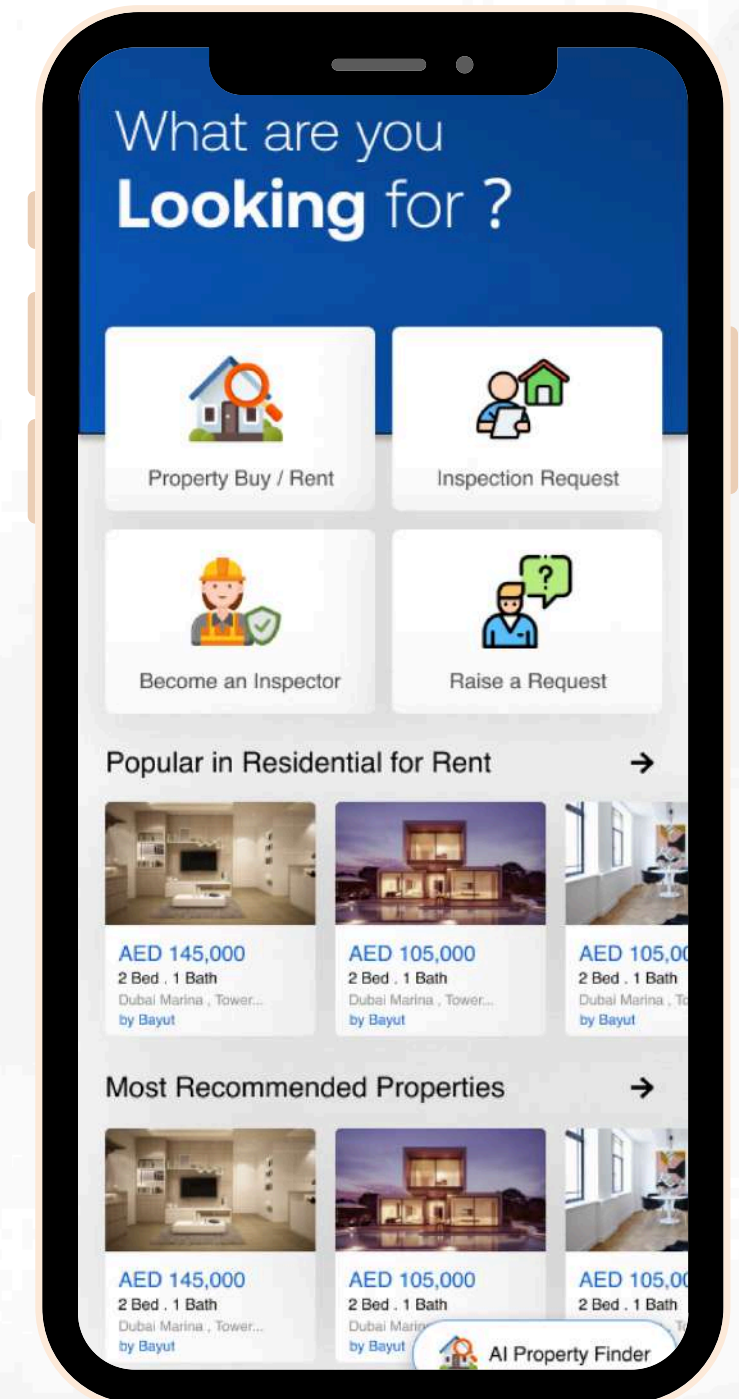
What are you
**Looking** for ?

Property Buy / Rent

Inspection Request

Become an Inspector

Raise a Request

Popular in Residential for Rent →

AED 145,000
2 Bed . 1 Bath
Dubai Marina , Tower...
by Bayut

AED 105,000
2 Bed . 1 Bath
Dubai Marina , Tower...
by Bayut

AED 105,0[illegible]
2 Bed . 1 Bath
Dubai Marina , T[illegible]
by Bayut

Most Recommended Properties →

AED 145,000
2 Bed . 1 Bath
Dubai Marina , Tower...
by Bayut

AED 105,000
2 Bed . 1 Bath
Dubai Marin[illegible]
by Bayut

AED 105,0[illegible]
2 Bed . 1 Bath

AI Property Finder